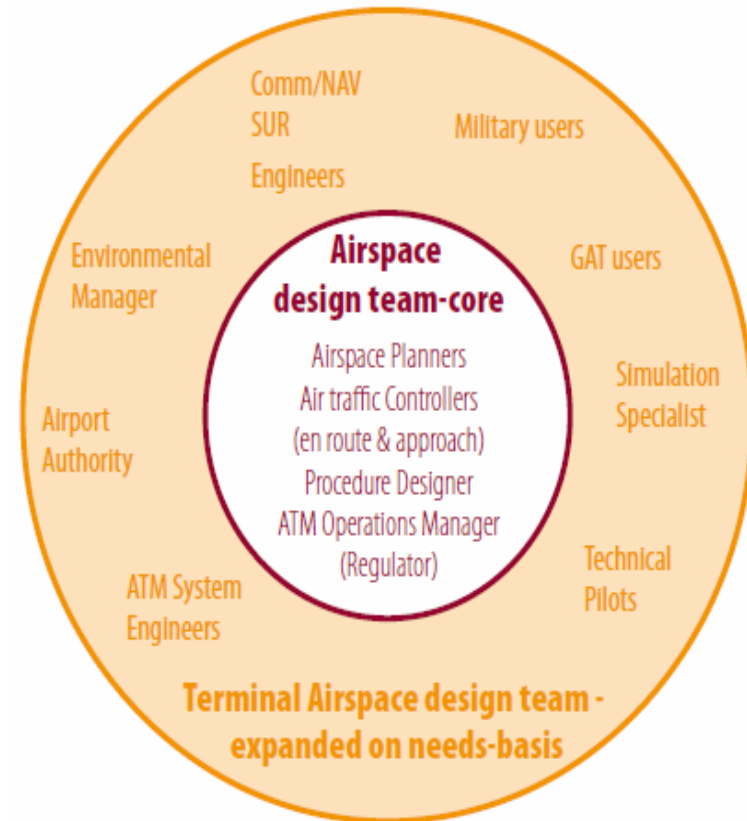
Comm/NAV
SUR
Engineers

Military users

Environmental Manager

GAT users

Airspace design team-core

Airspace Planners
Air traffic Controllers
(en route & approach)
Procedure Designer
ATM Operations Manager
(Regulator)

Simulation Specialist

Airport Authority

Technical Pilots

ATM System Engineers

Terminal Airspace design team - expanded on needs-basis